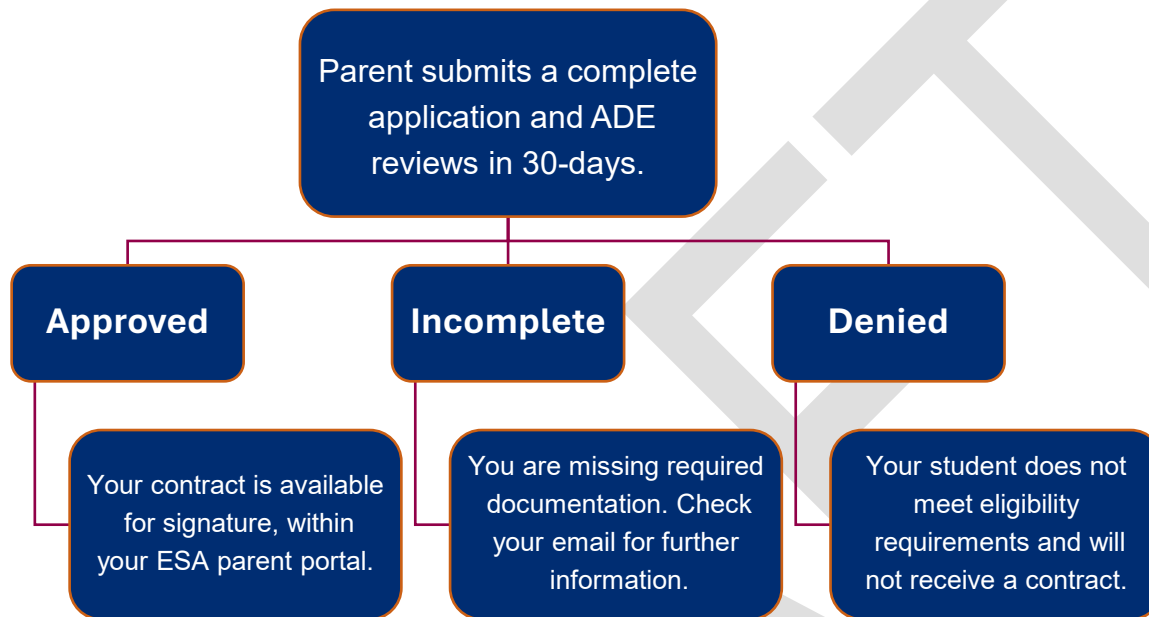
Parent submits a complete application and ADE reviews in 30-days.

Approved

Incomplete

Denied

Your contract is available for signature, within your ESA parent portal.

You are missing required documentation. Check your email for further information.

Your student does not meet eligibility requirements and will not receive a contract.